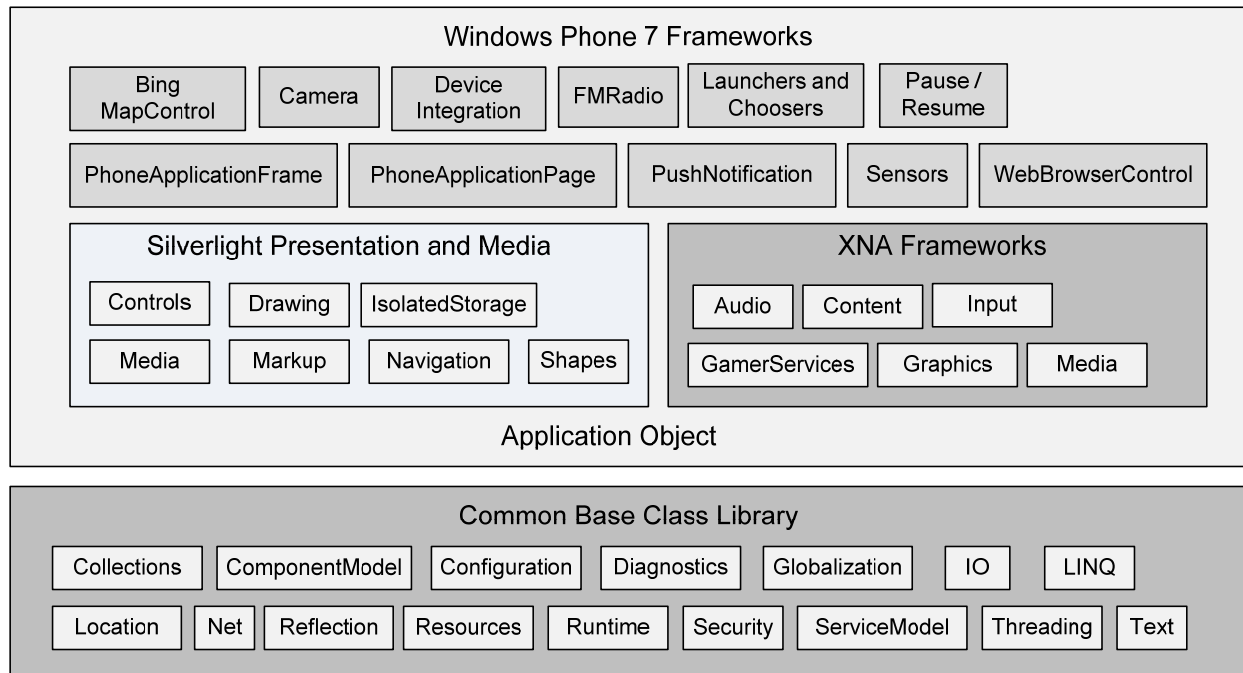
Windows Phone 7 Frameworks

Bing MapControl

Camera

Device Integration

FMRadio

Launchers and Choosers

Pause / Resume

PhoneApplicationFrame

PhoneApplicationPage

PushNotification

Sensors

WebBrowserControl

Silverlight Presentation and Media

Controls

Drawing

IsolatedStorage

Media

Markup

Navigation

Shapes

XNA Frameworks

Audio

Content

Input

GamerServices

Graphics

Media

Application Object

Common Base Class Library

Collections

ComponentModel

Configuration

Diagnostics

Globalization

IO

LINQ

Location

Net

Reflection

Resources

Runtime

Security

ServiceModel

Threading

Text